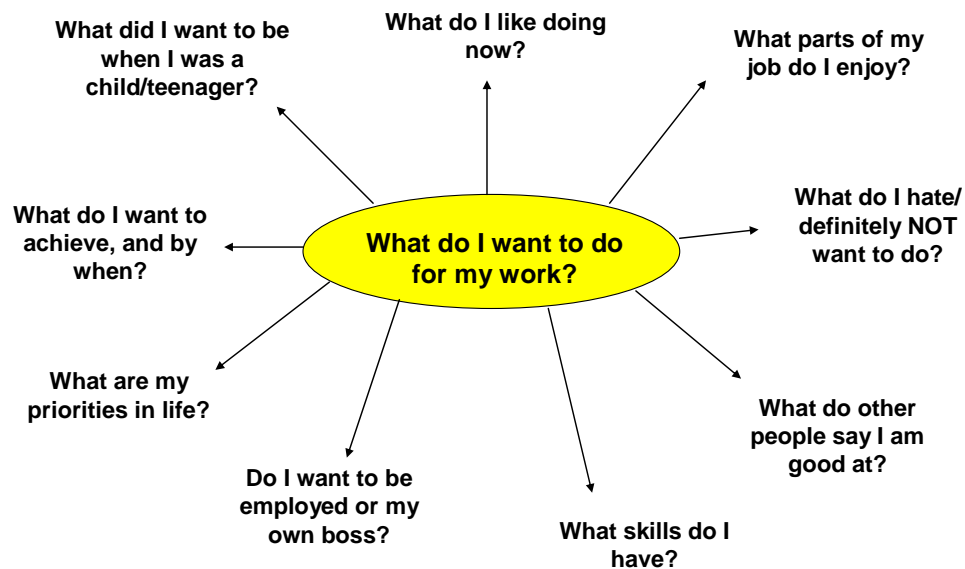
What do I want to do for my work?

What did I want to be when I was a child/teenager?

What do I like doing now?

What parts of my job do I enjoy?

What do I hate/ definitely NOT want to do?

What do other people say I am good at?

What skills do I have?

Do I want to be employed or my own boss?

What are my priorities in life?

What do I want to achieve, and by when?